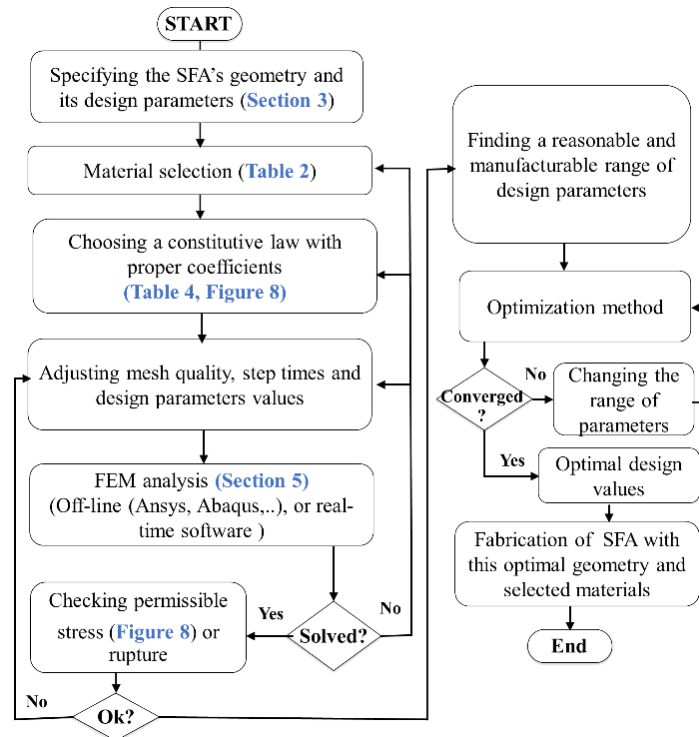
START

Specifying the SFA's geometry and its design parameters (Section 3)

Material selection (Table 2)

Choosing a constitutive law with proper coefficients (Table 4, Figure 8)

Adjusting mesh quality, step times and design parameters values

FEM analysis (Section 5) (Off-line (Ansys, Abaqus,..), or real-time software )

Solved?

Yes

No

Checking permissible stress (Figure 8) or rupture

Ok?

No

Finding a reasonable and manufacturable range of design parameters

Optimization method

Converged ?

No

Changing the range of parameters

Yes

Optimal design values

Fabrication of SFA with this optimal geometry and selected materials

End